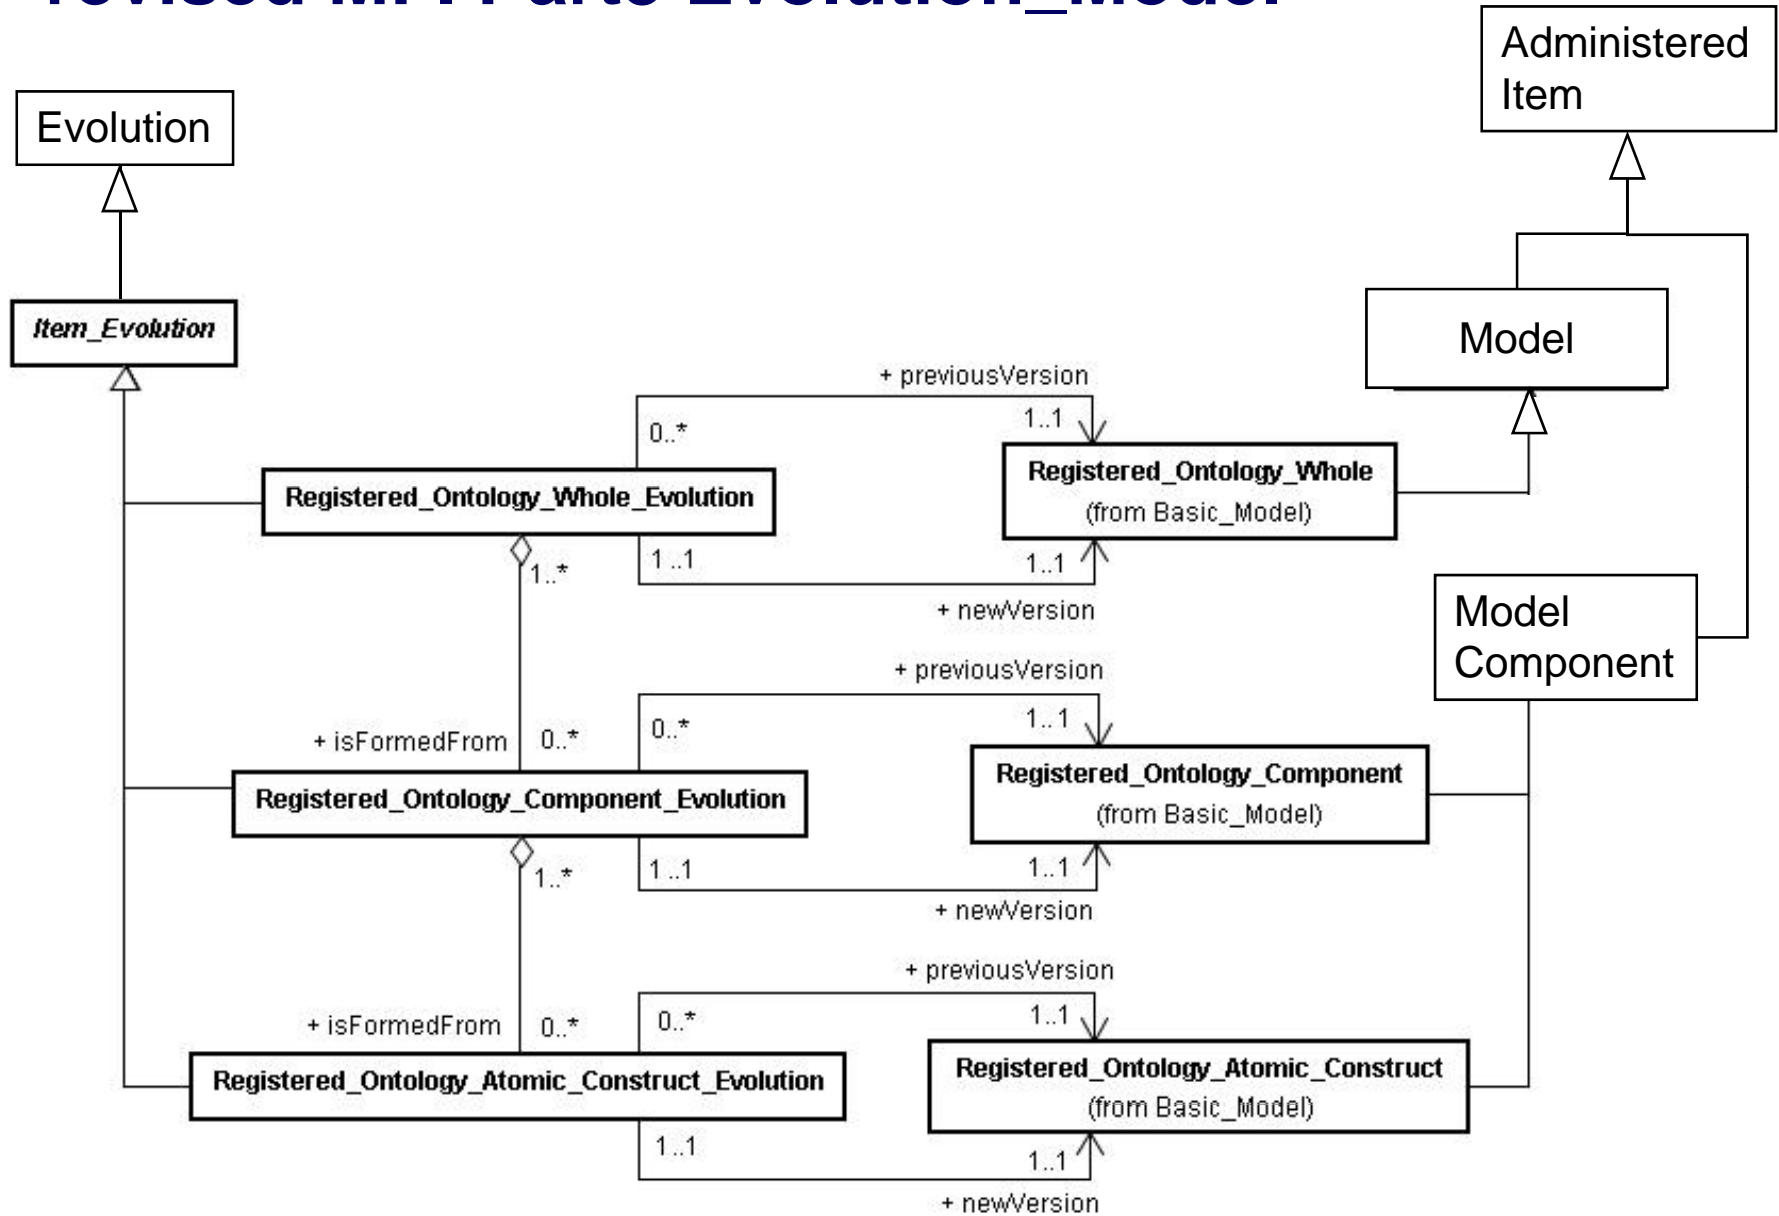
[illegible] Evolution_Model

Administered Item

Evolution

Item_Evolution

Model

+ previousVersion

0..*

1..1

Registered_Ontology_Whole_Evolution

Registered_Ontology_Whole
(from Basic_Model)

1..*

1..1

1..1

+ newVersion

Model Component

+ previousVersion

0..*

1..1

+ isFormedFrom

0..*

Registered_Ontology_Component_Evolution

Registered_Ontology_Component
(from Basic_Model)

1..*

1..1

1..1

+ newVersion

+ previousVersion

+ isFormedFrom

0..*

0..*

1..1

Registered_Ontology_Atomic_Construct_Evolution

Registered_Ontology_Atomic_Construct
(from Basic_Model)

1..1

1..1

+ newVersion